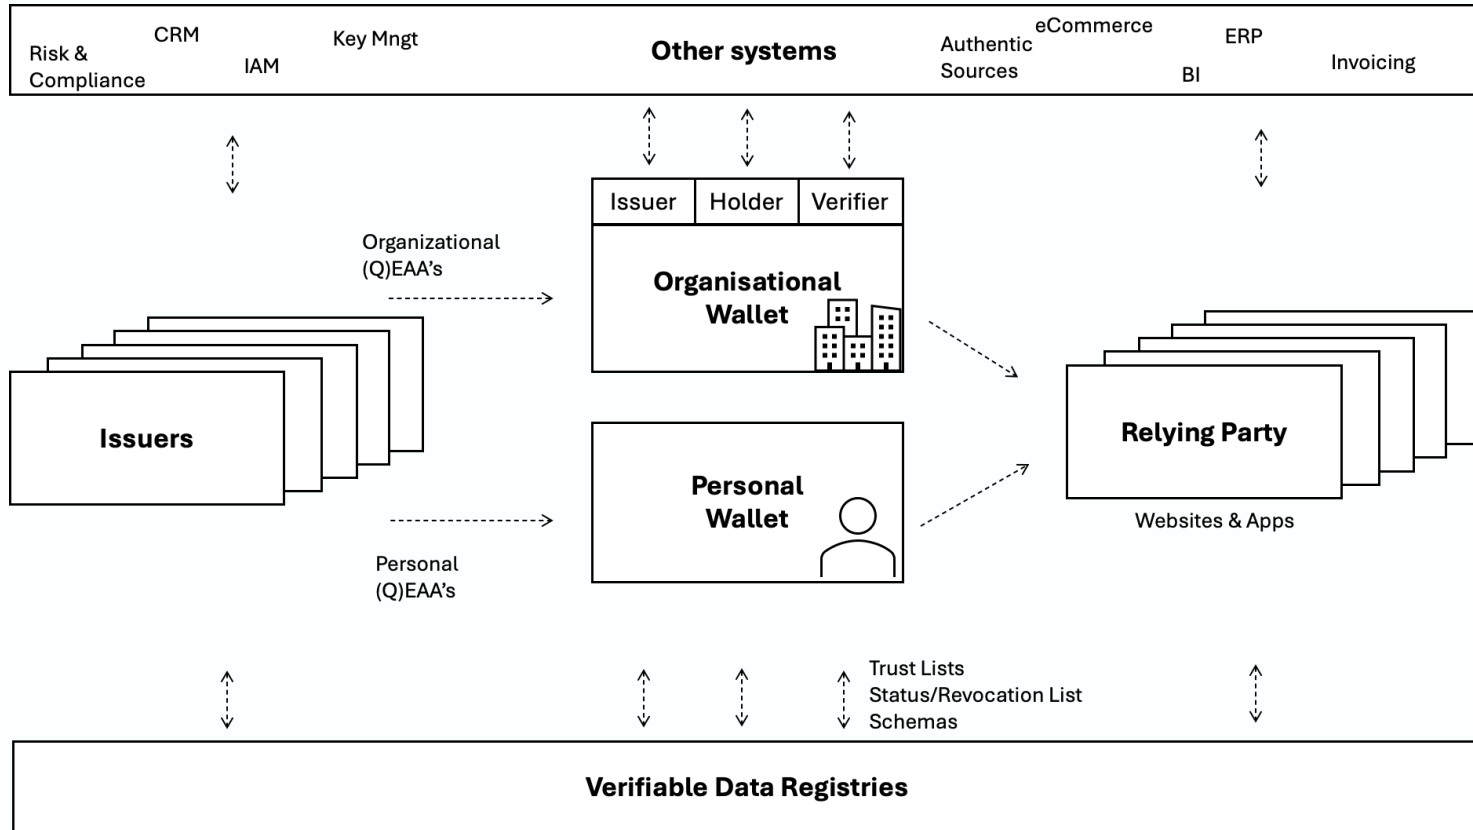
Risk & Compliance
CRM
IAM
Key Mngt
Other systems
Authentic Sources
eCommerce
BI
ERP
Invoicing

Issuer
Holder
Verifier

Organizational (Q)EAA's

Organisational Wallet

Issuers

Relying Party

Websites & Apps

Personal Wallet

Personal (Q)EAA's

Trust Lists
Status/Revocation List
Schemas

Verifiable Data Registries